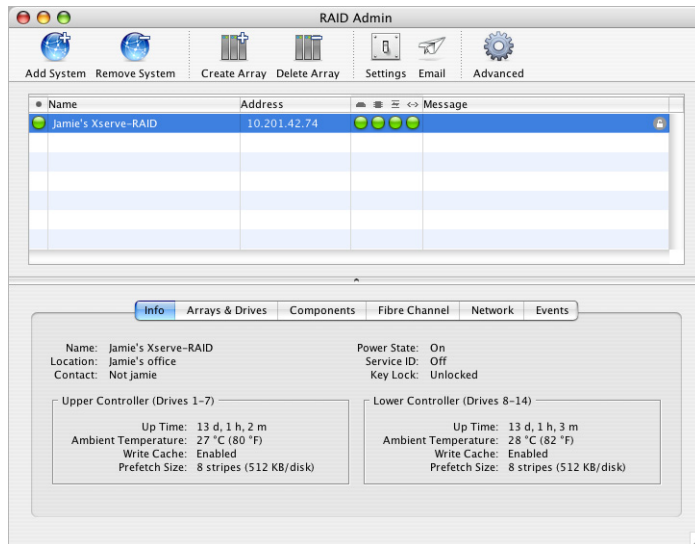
RAID Admin

Add System Remove System Create Array Delete Array Settings Email Advanced

| Name | Address | Message |
|---|---|---|
| Jamie's Xserve-RAID | 10.201.42.74 | |

Info Arrays & Drives Components Fibre Channel Network Events

Name: Jamie's Xserve-RAID
Location: Jamie's office
Contact: Not jamie

Power State: On
Service ID: Off
Key Lock: Unlocked

Upper Controller (Drives 1-7)

Up Time: 13 d, 1 h, 2 m
Ambient Temperature: 27 °C (80 °F)
Write Cache: Enabled
Prefetch Size: 8 stripes (512 KB/disk)

Lower Controller (Drives 8-14)

Up Time: 13 d, 1 h, 3 m
Ambient Temperature: 28 °C (82 °F)
Write Cache: Enabled
Prefetch Size: 8 stripes (512 KB/disk)